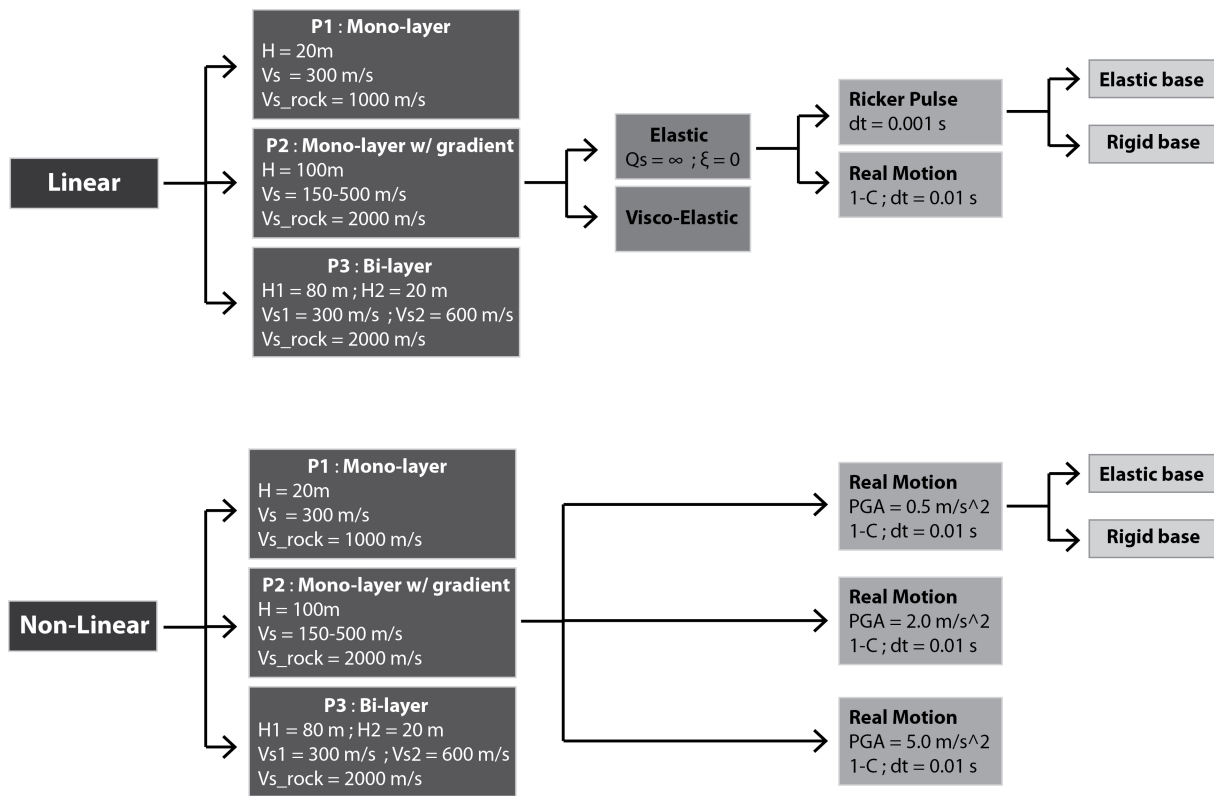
Linear

P1 : Mono-layer
H = 20m
Vs = 300 m/s
Vs_rock = 1000 m/s

P2 : Mono-layer w/ gradient
H = 100m
Vs = 150-500 m/s
Vs_rock = 2000 m/s

P3 : Bi-layer
H1 = 80 m ; H2 = 20 m
Vs1 = 300 m/s ; Vs2 = 600 m/s
Vs_rock = 2000 m/s

Elastic
Qs = $\infty$ ; $\xi$ = 0

Visco-Elastic

Ricker Pulse
dt = 0.001 s

Real Motion
1-C ; dt = 0.01 s

Elastic base

Rigid base

Non-Linear

P1 : Mono-layer
H = 20m
Vs = 300 m/s
Vs_rock = 1000 m/s

P2 : Mono-layer w/ gradient
H = 100m
Vs = 150-500 m/s
Vs_rock = 2000 m/s

P3 : Bi-layer
H1 = 80 m ; H2 = 20 m
Vs1 = 300 m/s ; Vs2 = 600 m/s
Vs_rock = 2000 m/s

Real Motion
PGA = 0.5 m/s^2
1-C ; dt = 0.01 s

Elastic base

Rigid base

Real Motion
PGA = 2.0 m/s^2
1-C ; dt = 0.01 s

Real Motion
PGA = 5.0 m/s^2
1-C ; dt = 0.01 s